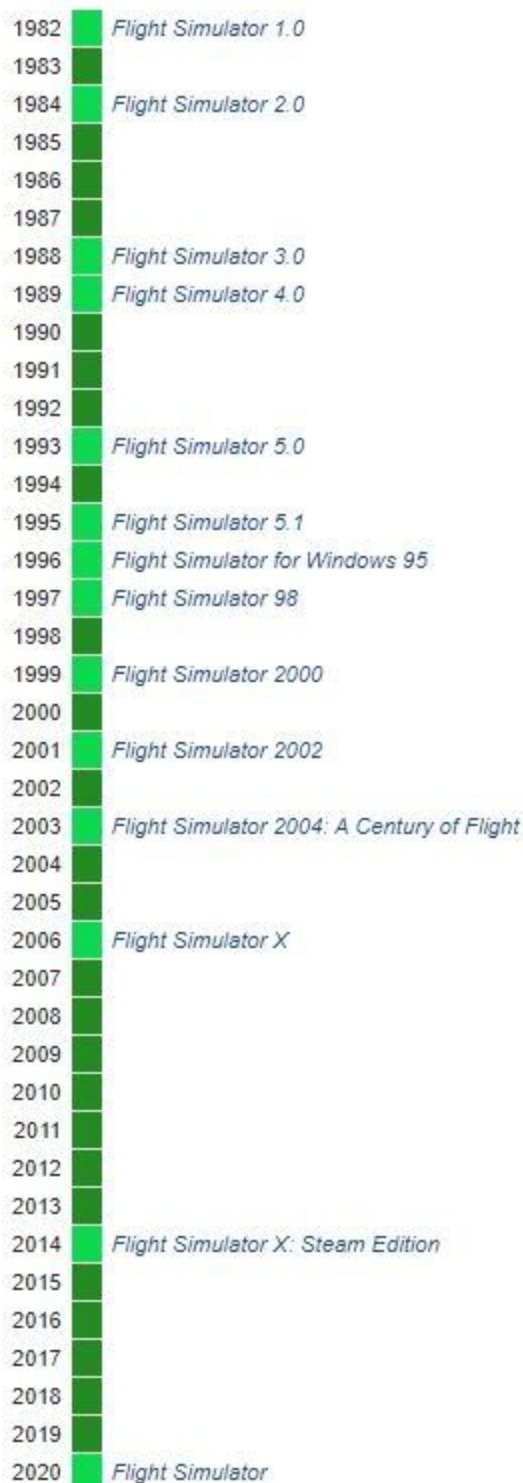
1982 Flight Simulator 1.0
1983
1984 Flight Simulator 2.0
1985
1986
1987
1988 Flight Simulator 3.0
1989 Flight Simulator 4.0
1990
1991
1992
1993 Flight Simulator 5.0
1994
1995 Flight Simulator 5.1
1996 Flight Simulator for Windows 95
1997 Flight Simulator 98
1998
1999 Flight Simulator 2000
2000
2001 Flight Simulator 2002
2002
2003 Flight Simulator 2004: A Century of Flight
2004
2005
2006 Flight Simulator X
2007
2008
2009
2010
2011
2012
2013
2014 Flight Simulator X: Steam Edition
2015
2016
2017
2018
2019
2020 Flight Simulator